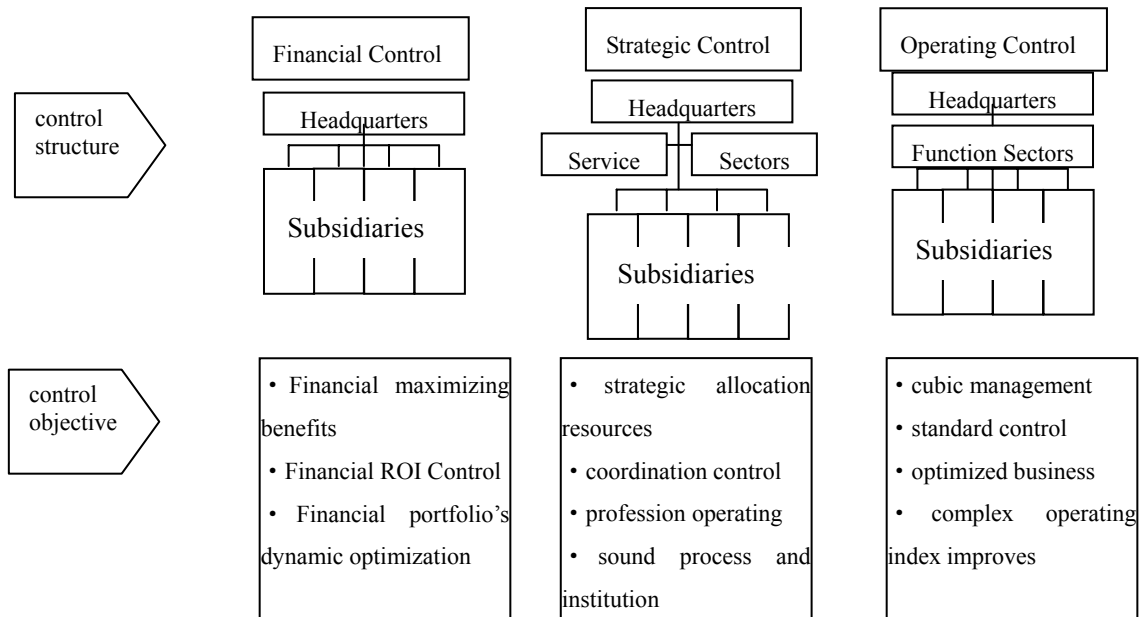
Financial Control

Strategic Control

Operating Control

control structure

Headquarters

Subsidiaries

Headquarters

Service

Sectors

Subsidiaries

Headquarters

Function Sectors

Subsidiaries

control objective

• Financial maximizing benefits
• Financial ROI Control
• Financial portfolio's dynamic optimization

• strategic allocation resources
• coordination control
• profession operating
• sound process and institution

• cubic management
• standard control
• optimized business
• complex operating index improves